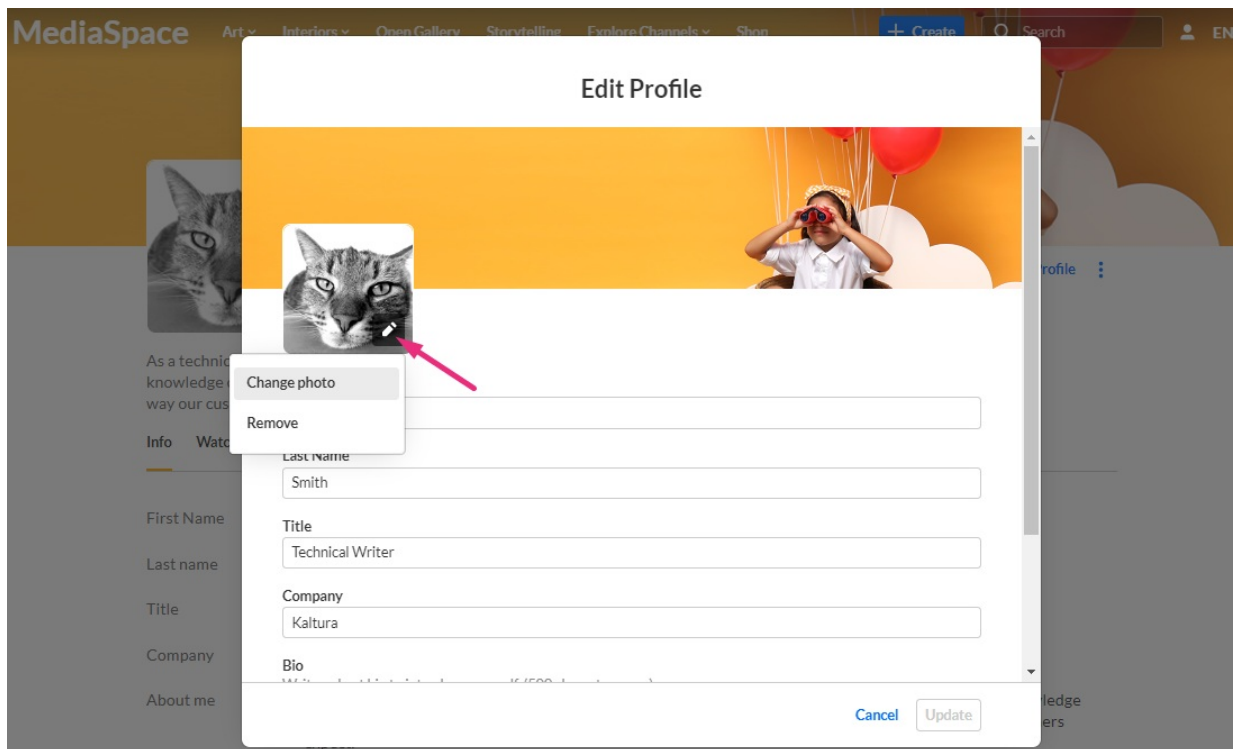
MediaSpace Art Interiors Open Gallery Storytelling Explore Channels Shop + Create Search EN

Edit Profile

Change photo

Remove

Last Name
Smith

Title
Technical Writer

Company
Kaltura

Bio
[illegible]

Cancel Update

As a technic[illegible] knowledge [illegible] way our cus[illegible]

Info Watc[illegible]

First Name

Last name

Title

Company

About me

rofile

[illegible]ledge
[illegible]ers